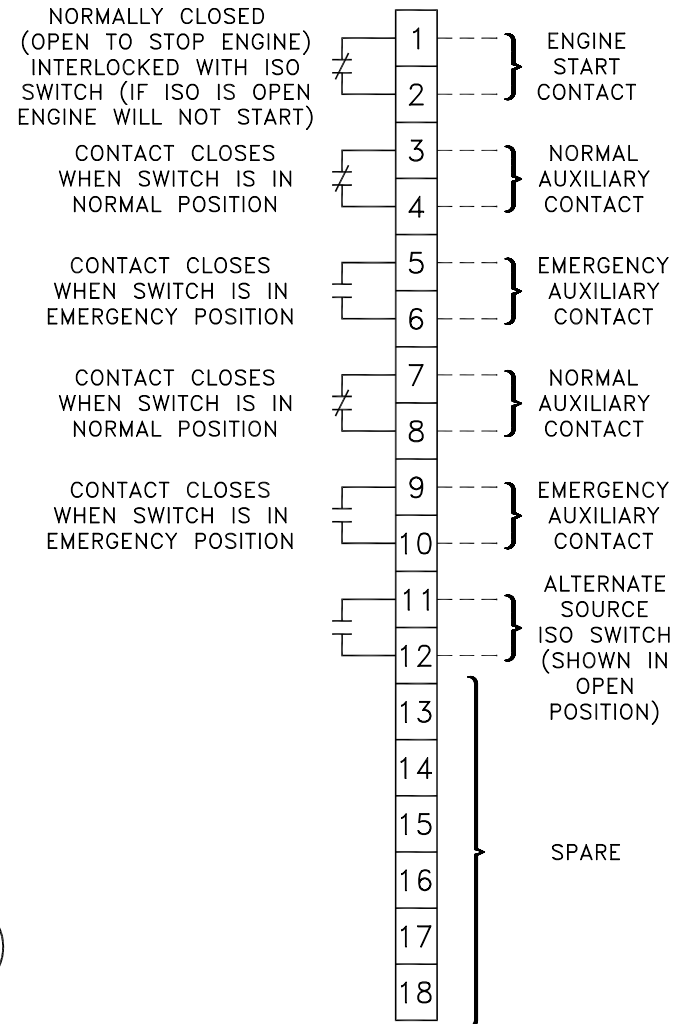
NORMALLY CLOSED (OPEN TO STOP ENGINE) INTERLOCKED WITH ISO SWITCH (IF ISO IS OPEN ENGINE WILL NOT START)

1
2

ENGINE START CONTACT

CONTACT CLOSES WHEN SWITCH IS IN NORMAL POSITION

3
4

NORMAL AUXILIARY CONTACT

CONTACT CLOSES WHEN SWITCH IS IN EMERGENCY POSITION

5
6

EMERGENCY AUXILIARY CONTACT

CONTACT CLOSES WHEN SWITCH IS IN NORMAL POSITION

7
8

NORMAL AUXILIARY CONTACT

CONTACT CLOSES WHEN SWITCH IS IN EMERGENCY POSITION

9
10

EMERGENCY AUXILIARY CONTACT

11
12

ALTERNATE SOURCE ISO SWITCH (SHOWN IN OPEN POSITION)

13
14
15
16
17
18

SPARE